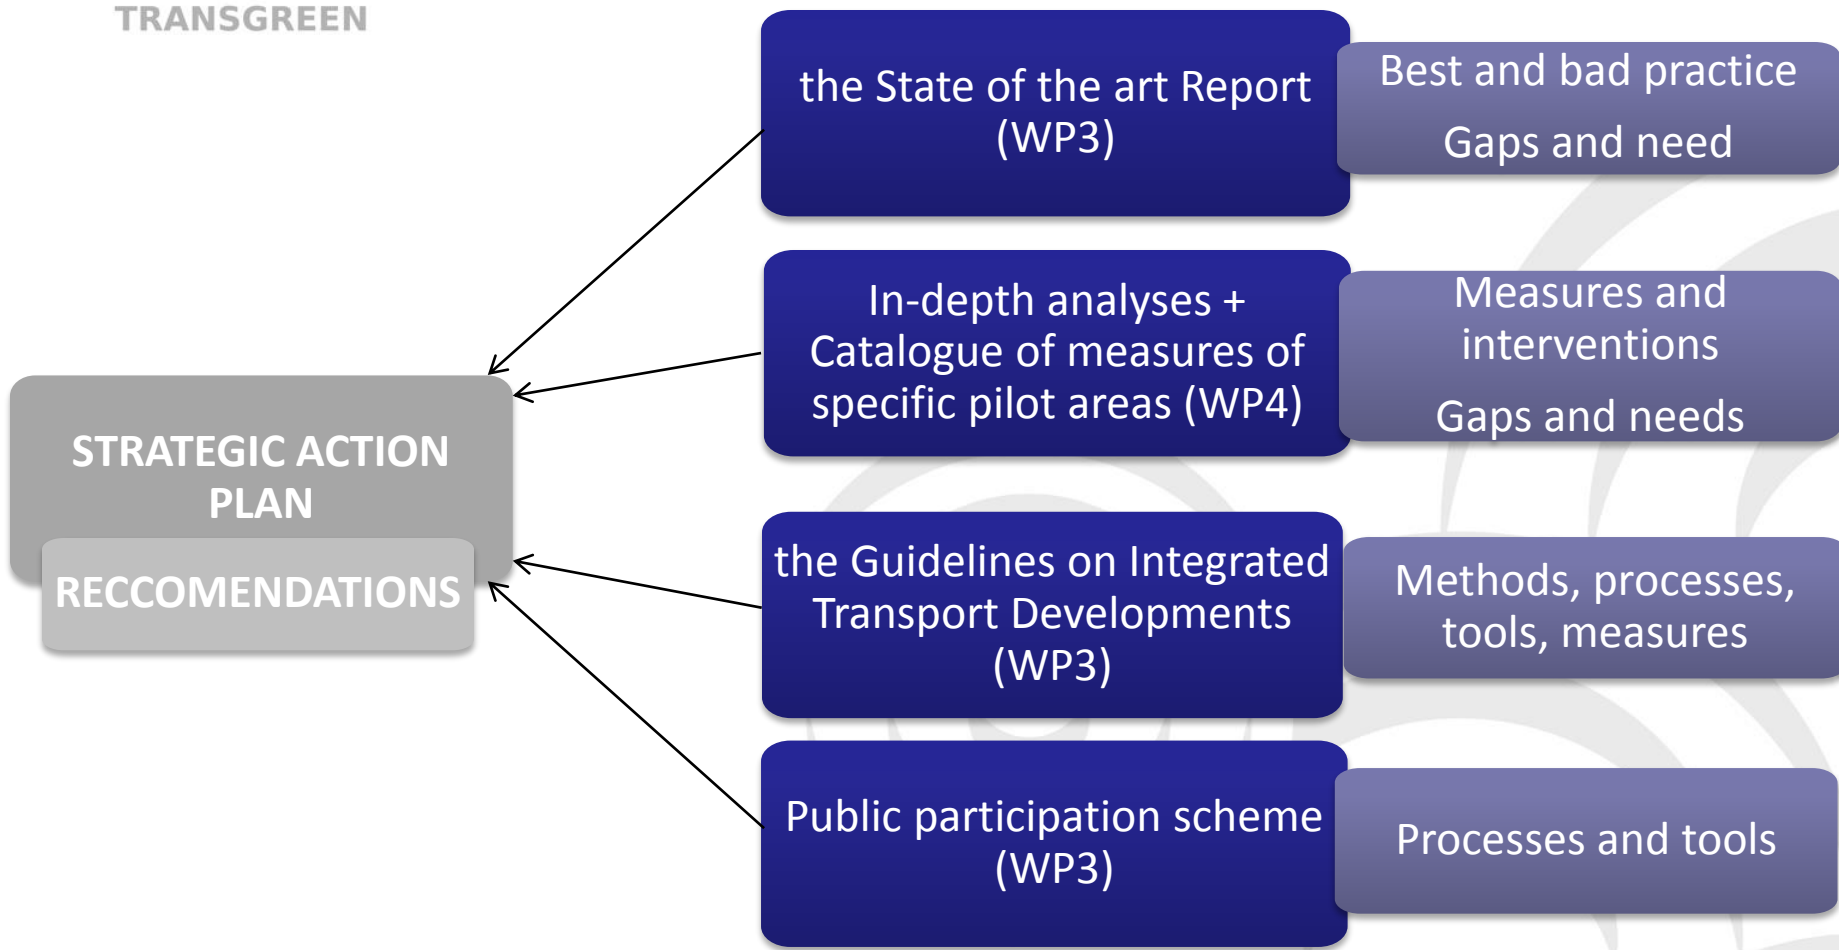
TRANSGREEN

STRATEGIC ACTION PLAN

RECCOMENDATIONS

the State of the art Report (WP3)

Best and bad practice

Gaps and need

In-depth analyses + Catalogue of measures of specific pilot areas (WP4)

Measures and interventions

Gaps and needs

the Guidelines on Integrated Transport Developments (WP3)

Methods, processes, tools, measures

Public participation scheme (WP3)

Processes and tools